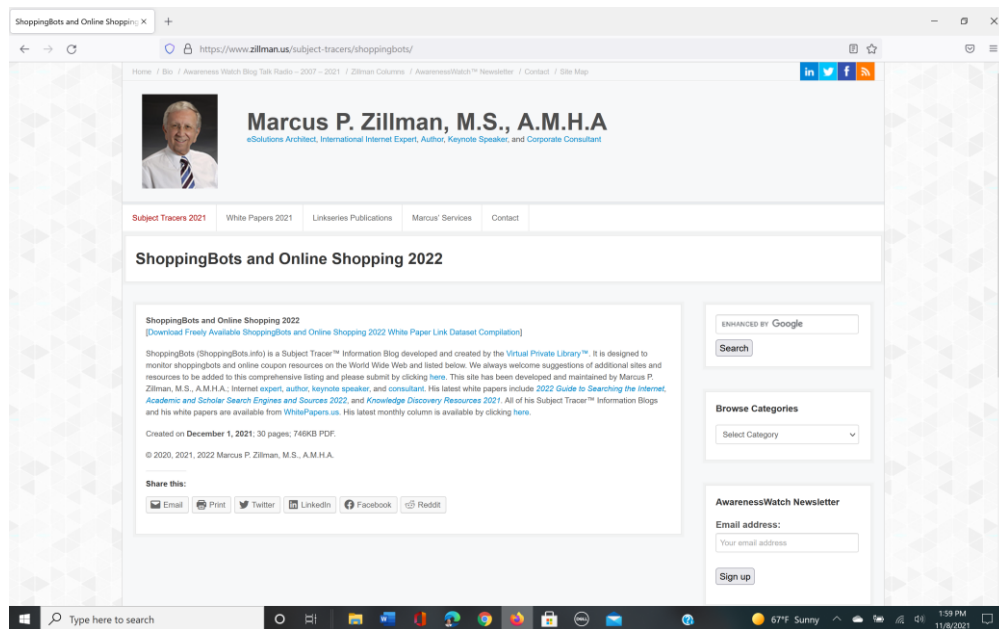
ShoppingBots and Online Shopping ×

https://www.zillman.us/subject-tracers/shoppingbots/

Home / Bio / Awareness Watch Blog Talk Radio – 2007 – 2021 / Zillman Columns / AwarenessWatch™ Newsletter / Contact / Site Map

in f

Marcus P. Zillman, M.S., A.M.H.A

eSolutions Architect, International Internet Expert, Author, Keynote Speaker, and Corporate Consultant

Subject Tracers 2021 | White Papers 2021 | Linkseries Publications | Marcus' Services | Contact

ShoppingBots and Online Shopping 2022

ShoppingBots and Online Shopping 2022
[Download Freely Available ShoppingBots and Online Shopping 2022 White Paper Link Dataset Compilation]

ShoppingBots (ShoppingBots.info) is a Subject Tracer™ Information Blog developed and created by the Virtual Private Library™. It is designed to monitor shoppingbots and online coupon resources on the World Wide Web and listed below. We always welcome suggestions of additional sites and resources to be added to this comprehensive listing and please submit by clicking here. This site has been developed and maintained by Marcus P. Zillman, M.S., A.M.H.A.; Internet expert, author, keynote speaker, and consultant. His latest white papers include 2022 Guide to Searching the Internet, Academic and Scholar Search Engines and Sources 2022, and Knowledge Discovery Resources 2021. All of his Subject Tracer™ Information Blogs and his white papers are available from WhitePapers.us. His latest monthly column is available by clicking here.

Created on December 1, 2021; 30 pages; 746KB PDF.

© 2020, 2021, 2022 Marcus P. Zillman, M.S., A.M.H.A.

Share this:

Email | Print | Twitter | LinkedIn | Facebook | Reddit

ENHANCED BY Google

Search

Browse Categories

Select Category

AwarenessWatch Newsletter

Email address:

Your email address

Sign up

Type here to search

67°F Sunny

1:59 PM
11/8/2021